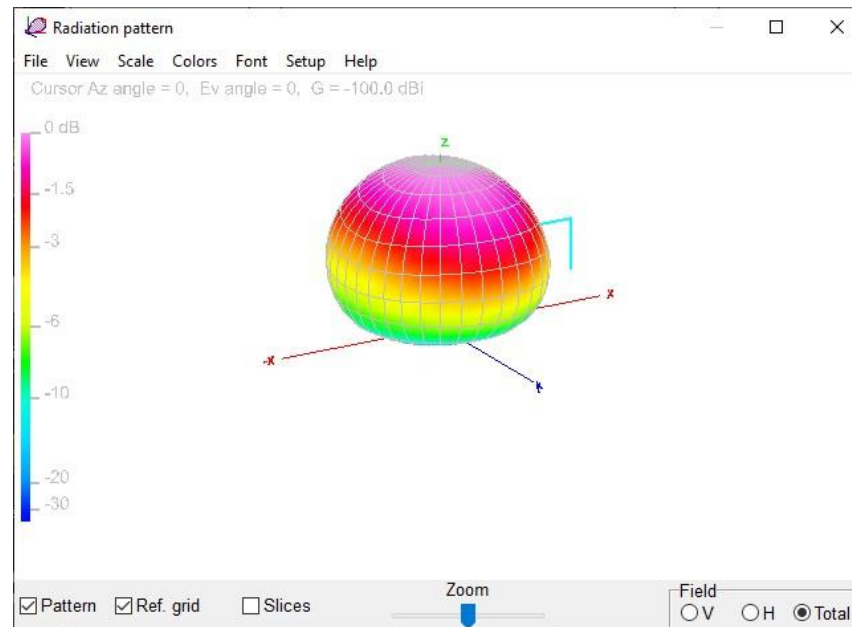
Radiation pattern

File View Scale Colors Font Setup Help

Cursor Az angle = 0, Ev angle = 0, G = -100.0 dBi

0 dB
-1.5
-3
-6
-10
-20
-30

z
x
-x
y

☑Pattern ☑Ref. grid ☐Slices

Zoom

Field
○V ○H ◉Total